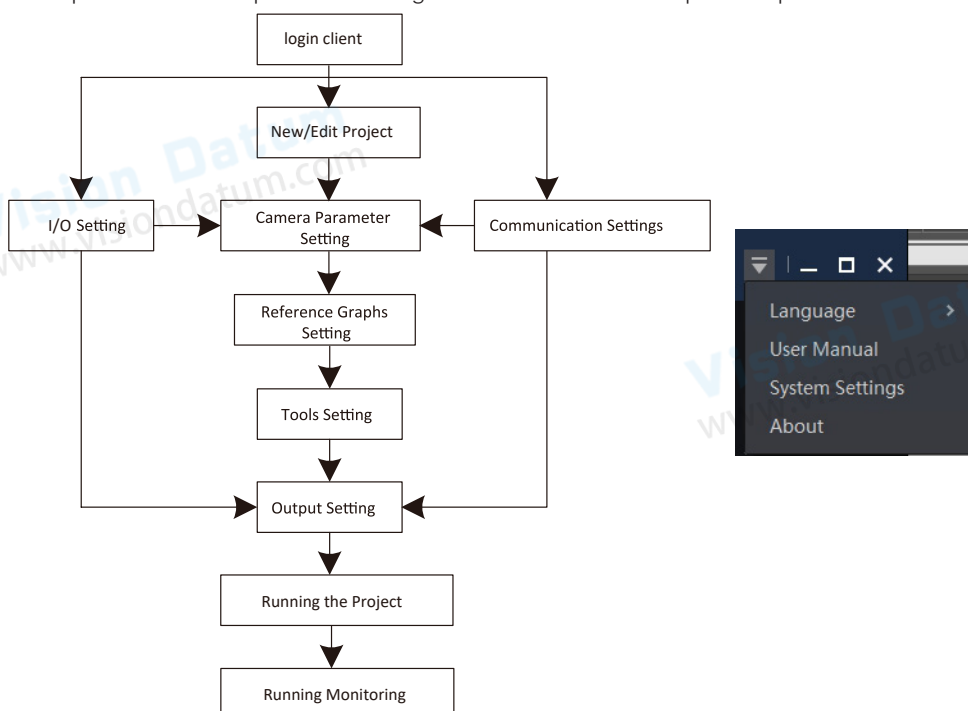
login client

New/Edit Project

I/O Setting

Camera Parameter Setting

Communication Settings

Reference Graphs Setting

Tools Setting

Output Setting

Running the Project

Running Monitoring

Vision Datum
www.visiondatum.com

Language >
User Manual
System Settings
About

Vision Datum
www.visiondatum.com